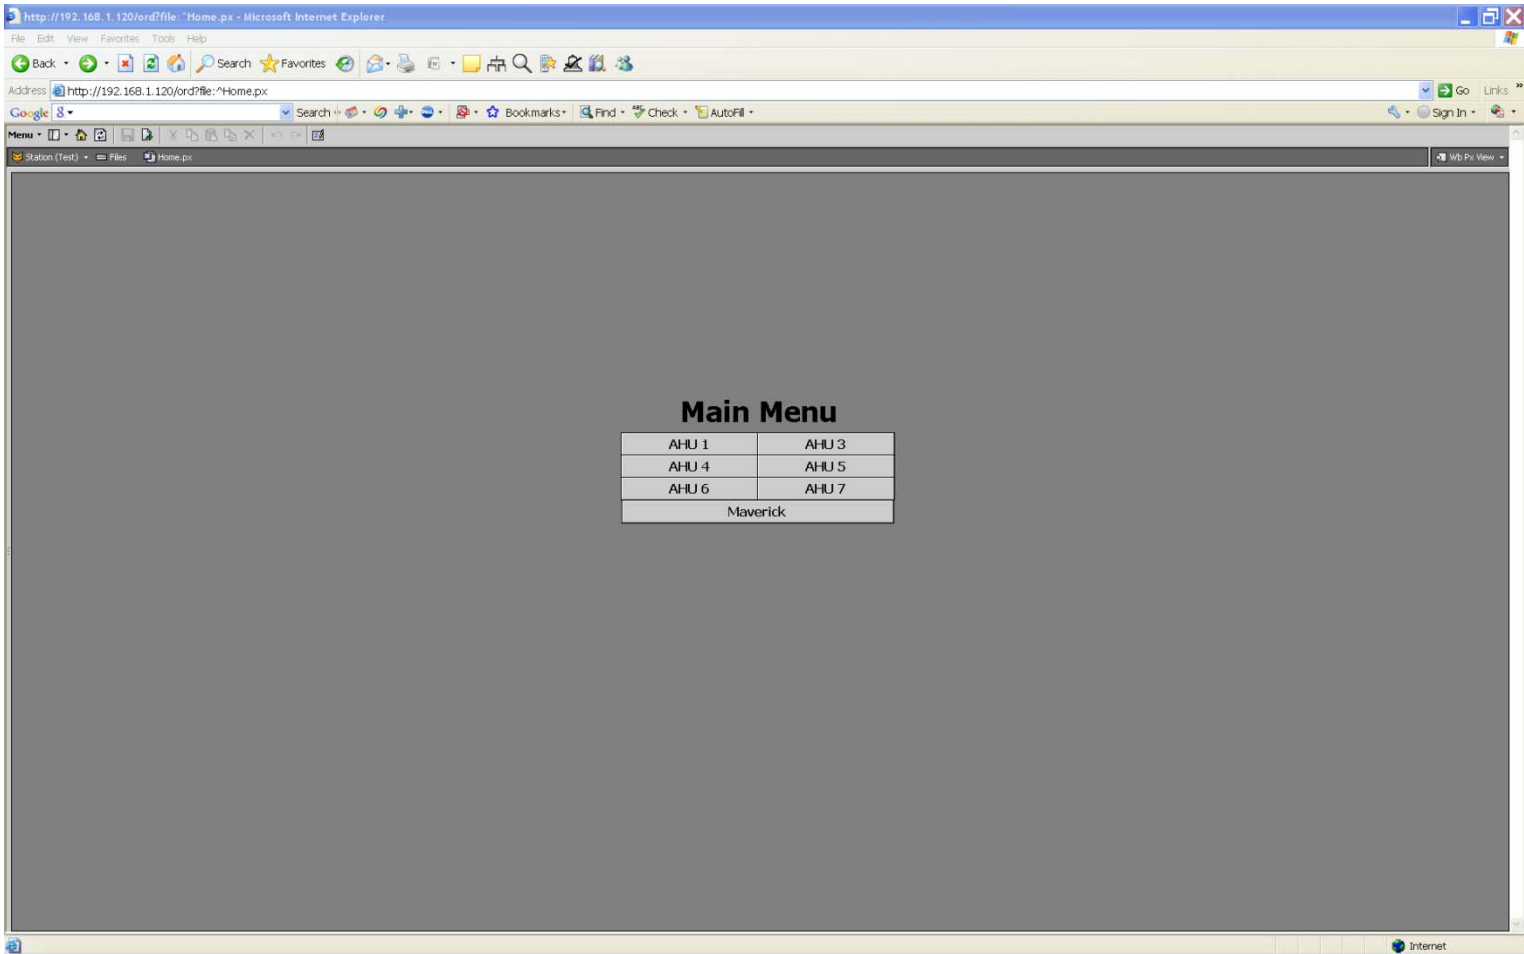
http://192.168.1.120/ord?file:^Home.px - Microsoft Internet Explorer

File Edit View Favorites Tools Help

Back Search Favorites

Address http://192.168.1.120/ord?file:^Home.px Go Links

Google Search Bookmarks Find Check AutoFill Sign In

Menu

Station (Test) Files Home.px Wb Px View

Main Menu

| AHU 1 | AHU 3 |
|---|---|
| AHU 4 | AHU 5 |
| AHU 6 | AHU 7 |
| Maverick | |

Internet